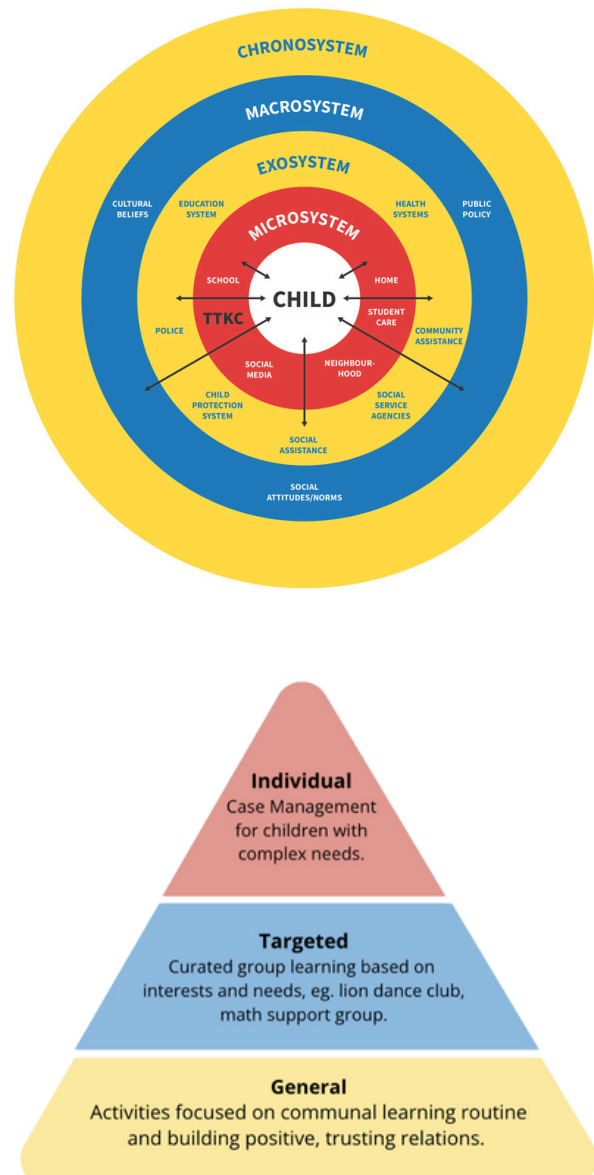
CHRONOSYSTEM

MACROSYSTEM

EXOSYSTEM

CULTURAL BELIEFS

EDUCATION SYSTEM

HEALTH SYSTEMS

PUBLIC POLICY

MICROSYSTEM

SCHOOL

HOME

CHILD

TTKC

STUDENT CARE

POLICE

COMMUNITY ASSISTANCE

SOCIAL MEDIA

NEIGHBOURHOOD

CHILD PROTECTION SYSTEM

SOCIAL SERVICE AGENCIES

SOCIAL ASSISTANCE

SOCIAL ATTITUDES/NORMS

Individual
Case Management for children with complex needs.

Targeted
Curated group learning based on interests and needs, eg. lion dance club, math support group.

General
Activities focused on communal learning routine and building positive, trusting relations.